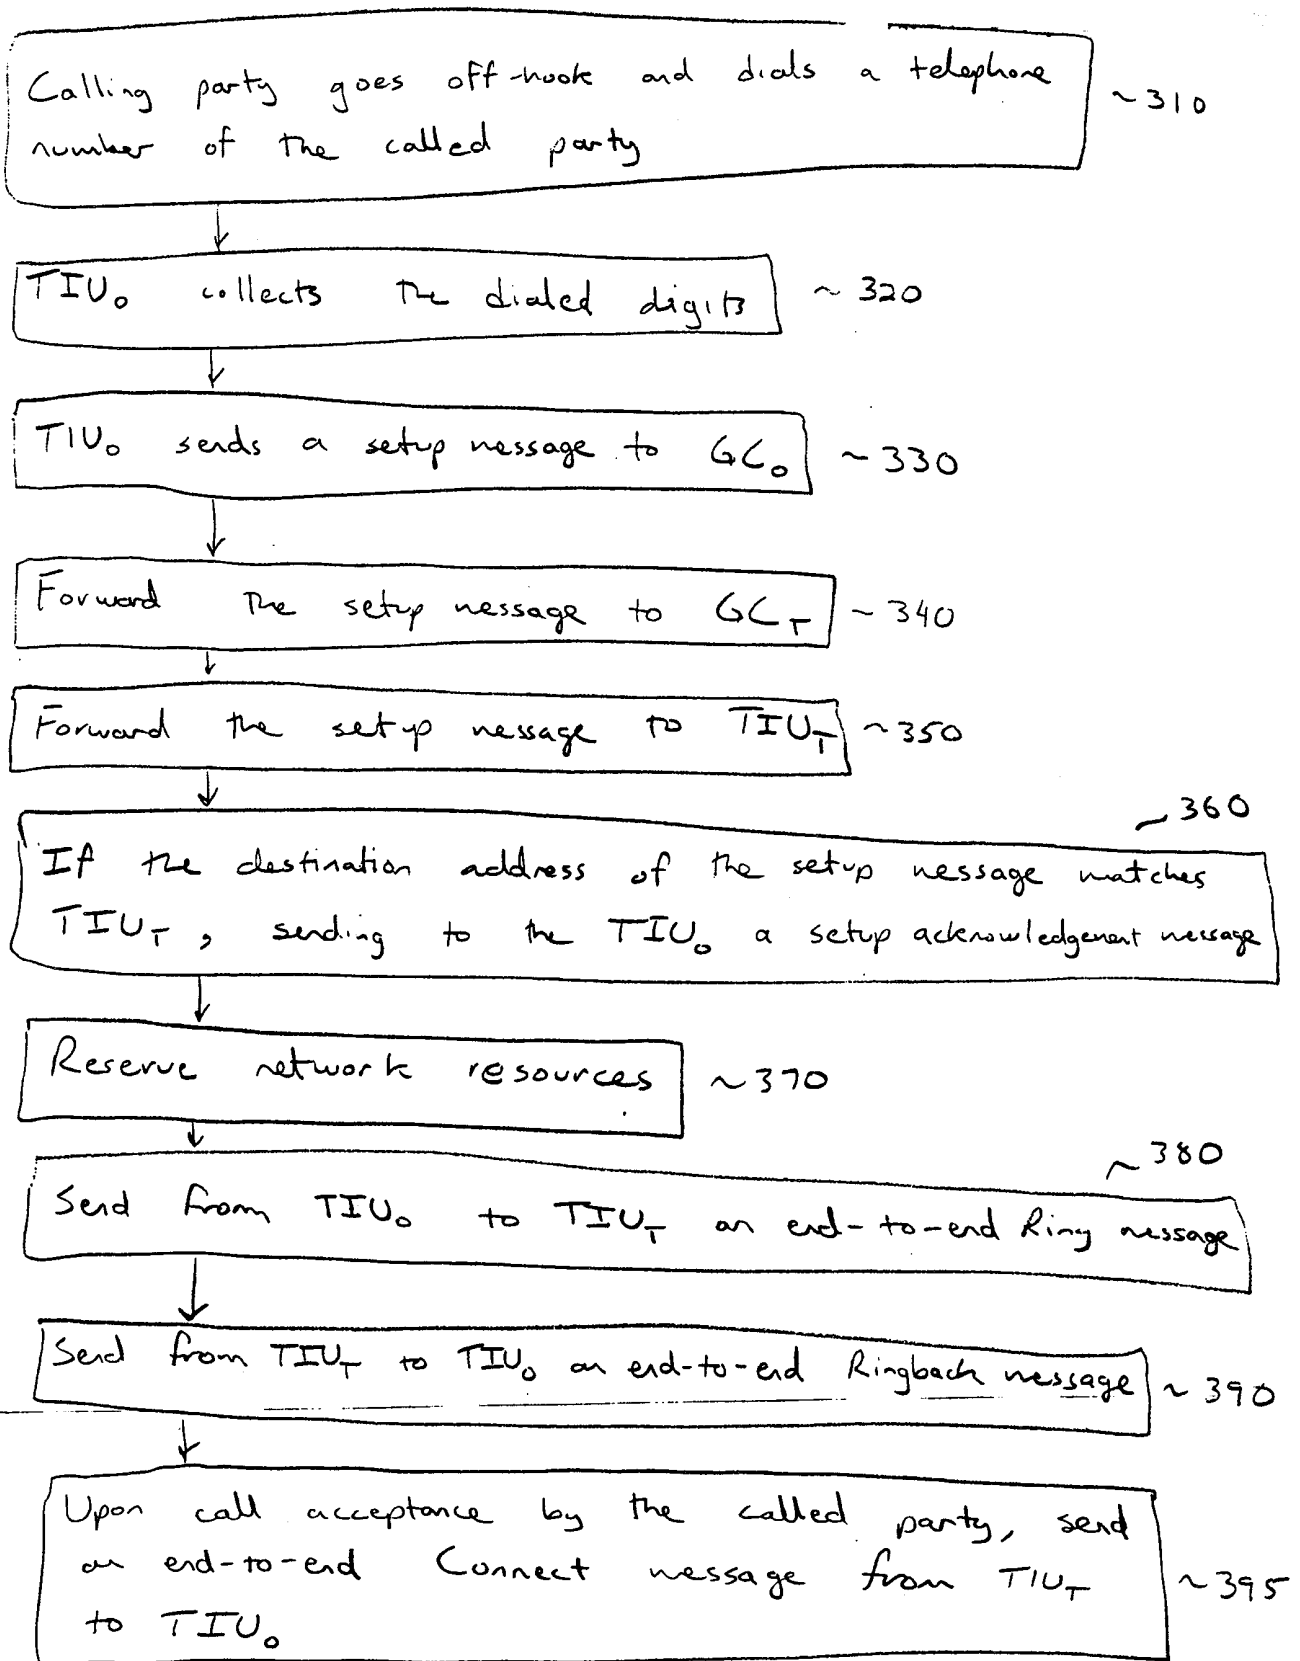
Calling party goes off-hook and dials a telephone number of the called party ~310

$TIU_o$ collects the dialed digits ~320

$TIU_o$ sends a setup message to $GC_o$ ~330

Forward the setup message to $GC_T$ ~340

Forward the setup message to $TIU_T$ ~350

360
If the destination address of the setup message matches $TIU_T$, sending to the $TIU_o$ a setup acknowledgement message

Reserve network resources ~370

380
Send from $TIU_o$ to $TIU_T$ an end-to-end Ring message

Send from $TIU_T$ to $TIU_o$ an end-to-end Ringback message ~390

Upon call acceptance by the called party, send an end-to-end Connect message from $TIU_T$ to $TIU_o$ ~395